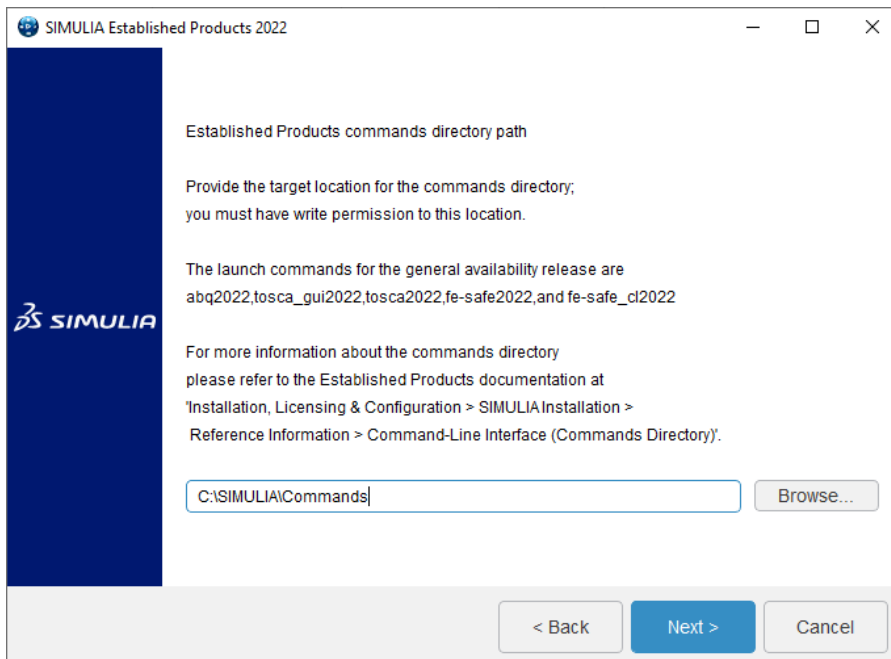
SIMULIA Established Products 2022

SIMULIA

Established Products commands directory path

Provide the target location for the commands directory;
you must have write permission to this location.

The launch commands for the general availability release are
abq2022,tosca_gui2022,tosca2022,fe-safe2022,and fe-safe_cl2022

For more information about the commands directory
please refer to the Established Products documentation at
'Installation, Licensing & Configuration > SIMULIA Installation >
Reference Information > Command-Line Interface (Commands Directory)'.

C:\SIMULIA\Commands

Browse...

< Back

Next >

Cancel